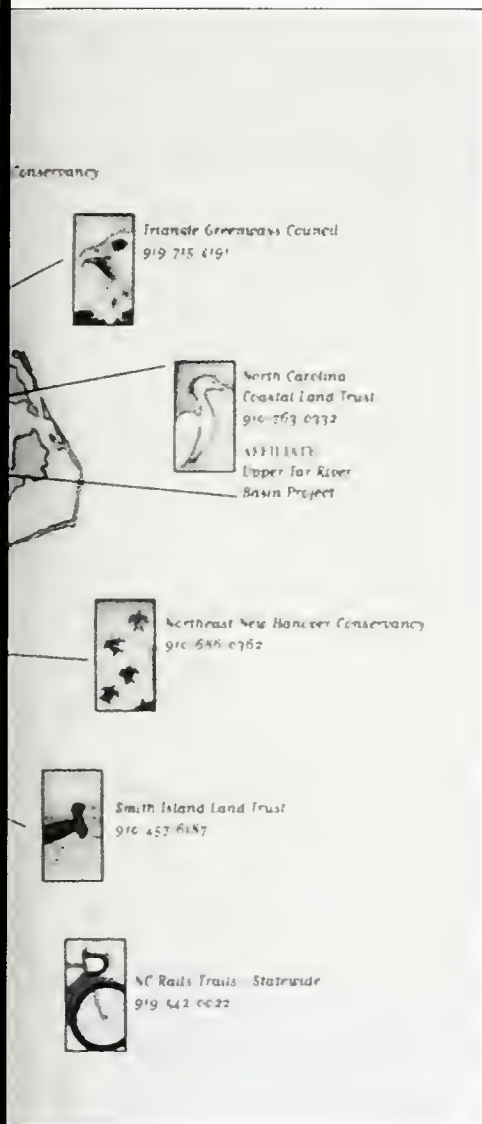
Conservancy

Triangle Greenways Council
919 715 4191

North Carolina
Coastal Land Trust
910 763 0332
AFFILIATE
Upper Tar River
Basin Project

Northeast New Hanover Conservancy
910 686 0362

Smith Island Land Trust
910 457 6187

NC Rails Trails – Statewide
919 542 0022